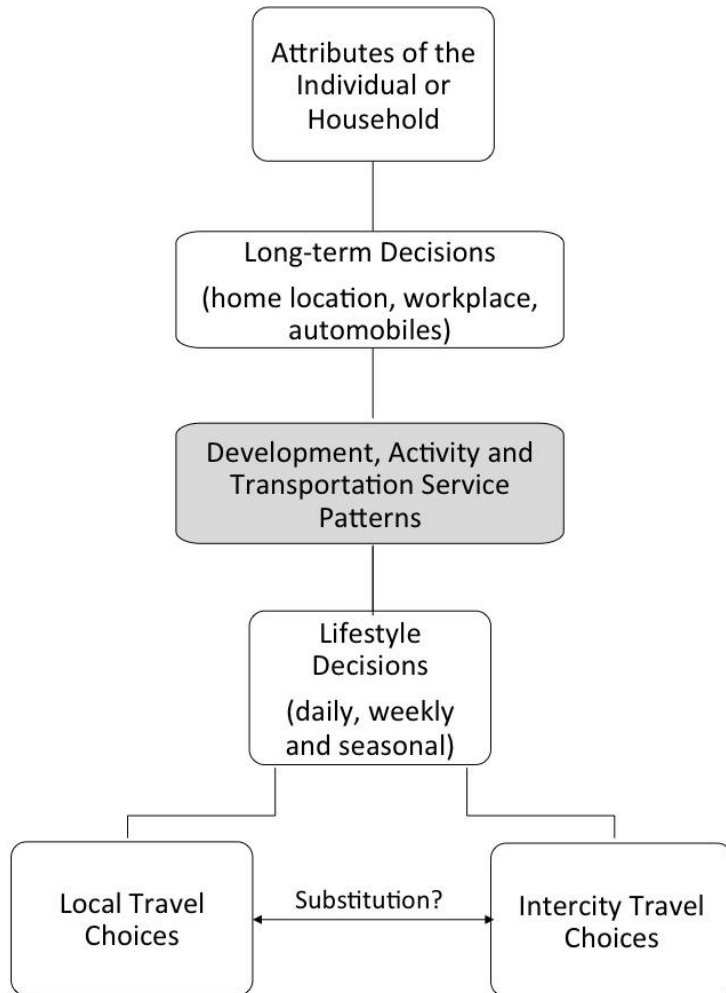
Attributes of the Individual or Household

Long-term Decisions

(home location, workplace, automobiles)

Development, Activity and Transportation Service Patterns

Lifestyle Decisions

(daily, weekly and seasonal)

Local Travel Choices

Substitution?

Intercity Travel Choices